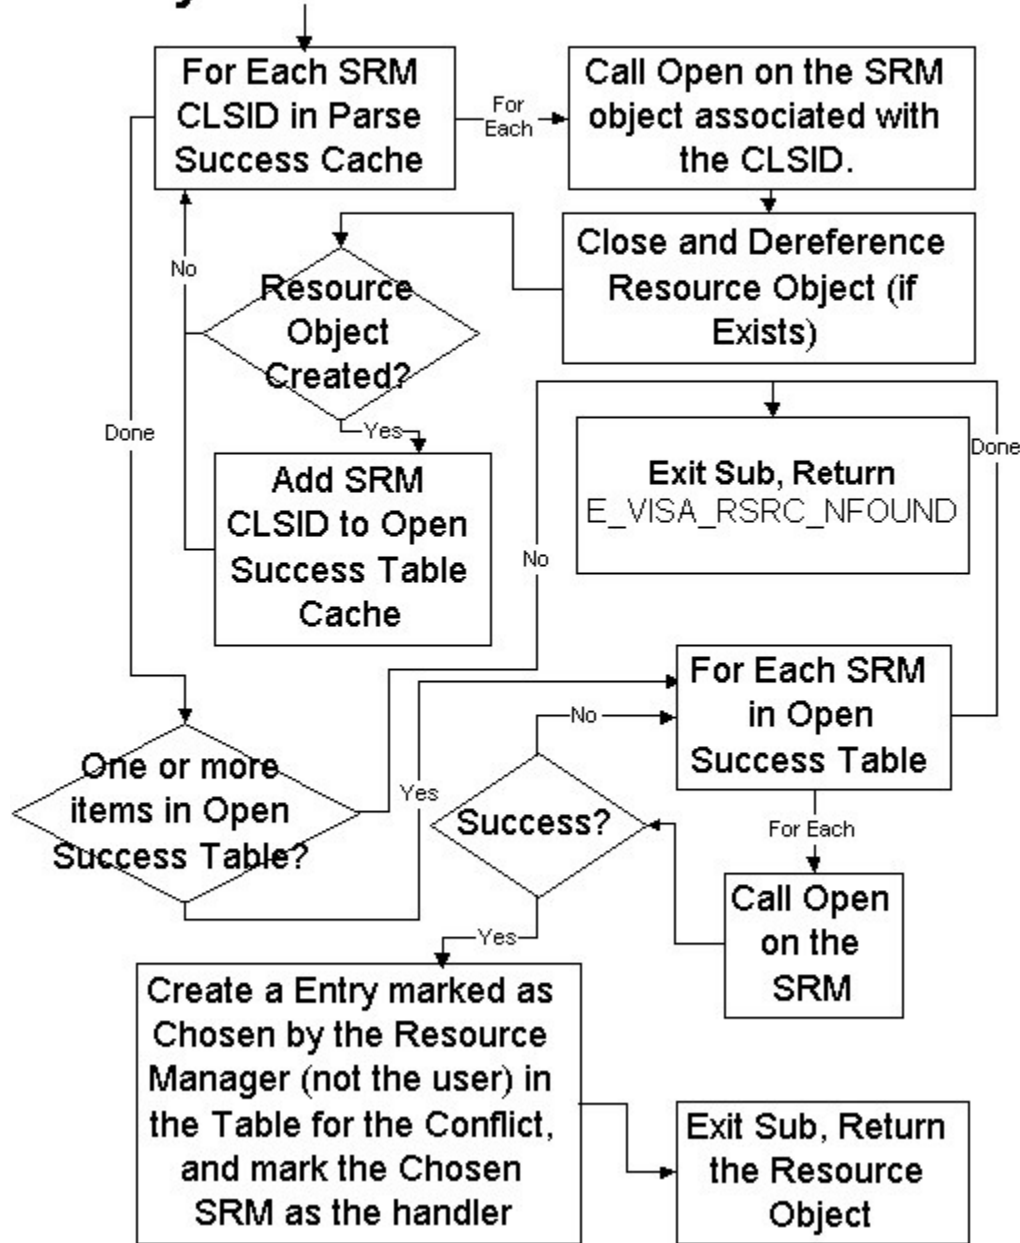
For Each SRM CLSID in Parse Success Cache

For Each

Call Open on the SRM object associated with the CLSID.

Close and Dereference Resource Object (if Exists)

No

Resource Object Created?

Yes

Add SRM CLSID to Open Success Table Cache

Done

Exit Sub, Return E_VISA_RSRC_NFOUND

Done

No

For Each SRM in Open Success Table

No

One or more items in Open Success Table?

Yes

Success?

For Each

Call Open on the SRM

Yes

Create a Entry marked as Chosen by the Resource Manager (not the user) in the Table for the Conflict, and mark the Chosen SRM as the handler

Exit Sub, Return the Resource Object